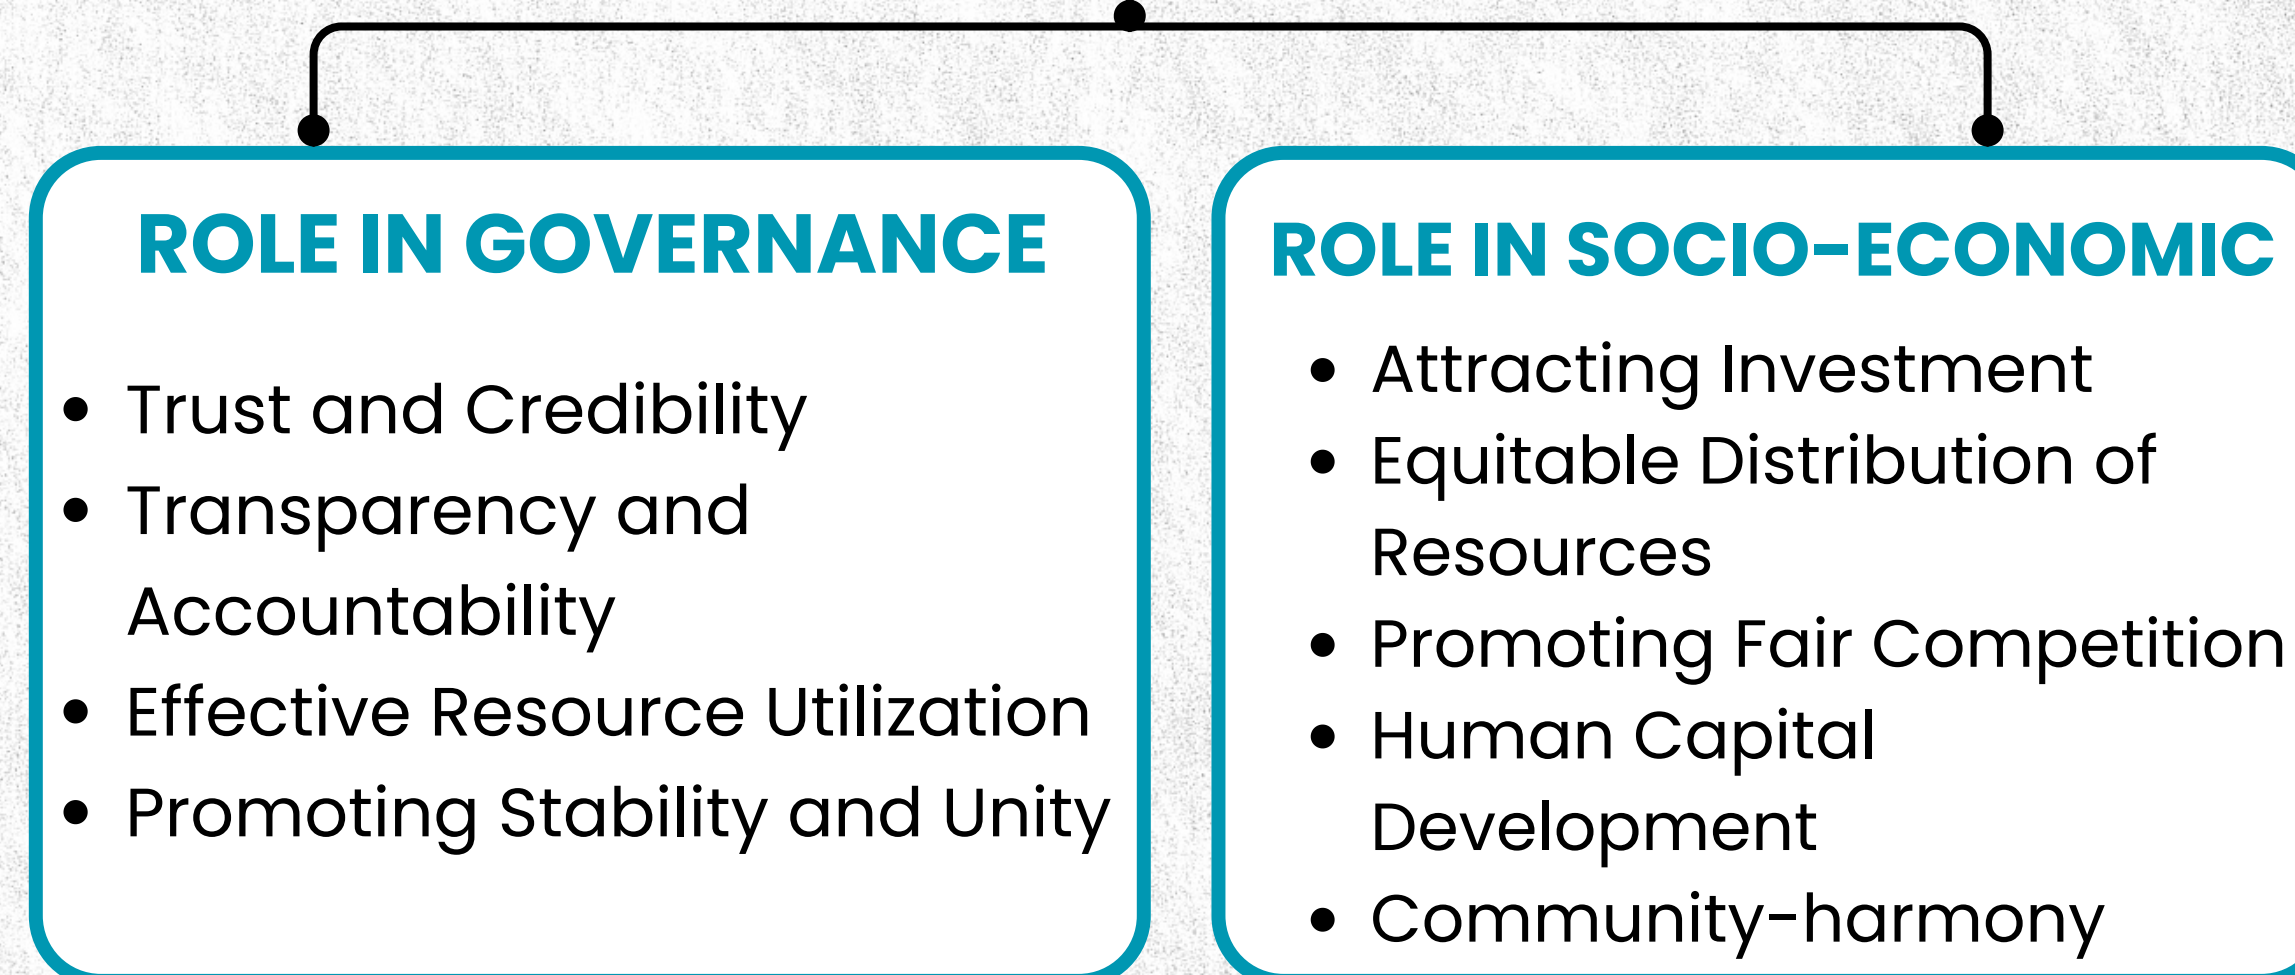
ROLE IN GOVERNANCE

- Trust and Credibility
- Transparency and Accountability
- Effective Resource Utilization
- Promoting Stability and Unity

ROLE IN SOCIO-ECONOMIC

- Attracting Investment
- Equitable Distribution of Resources
- Promoting Fair Competition
- Human Capital Development
- Community-harmony